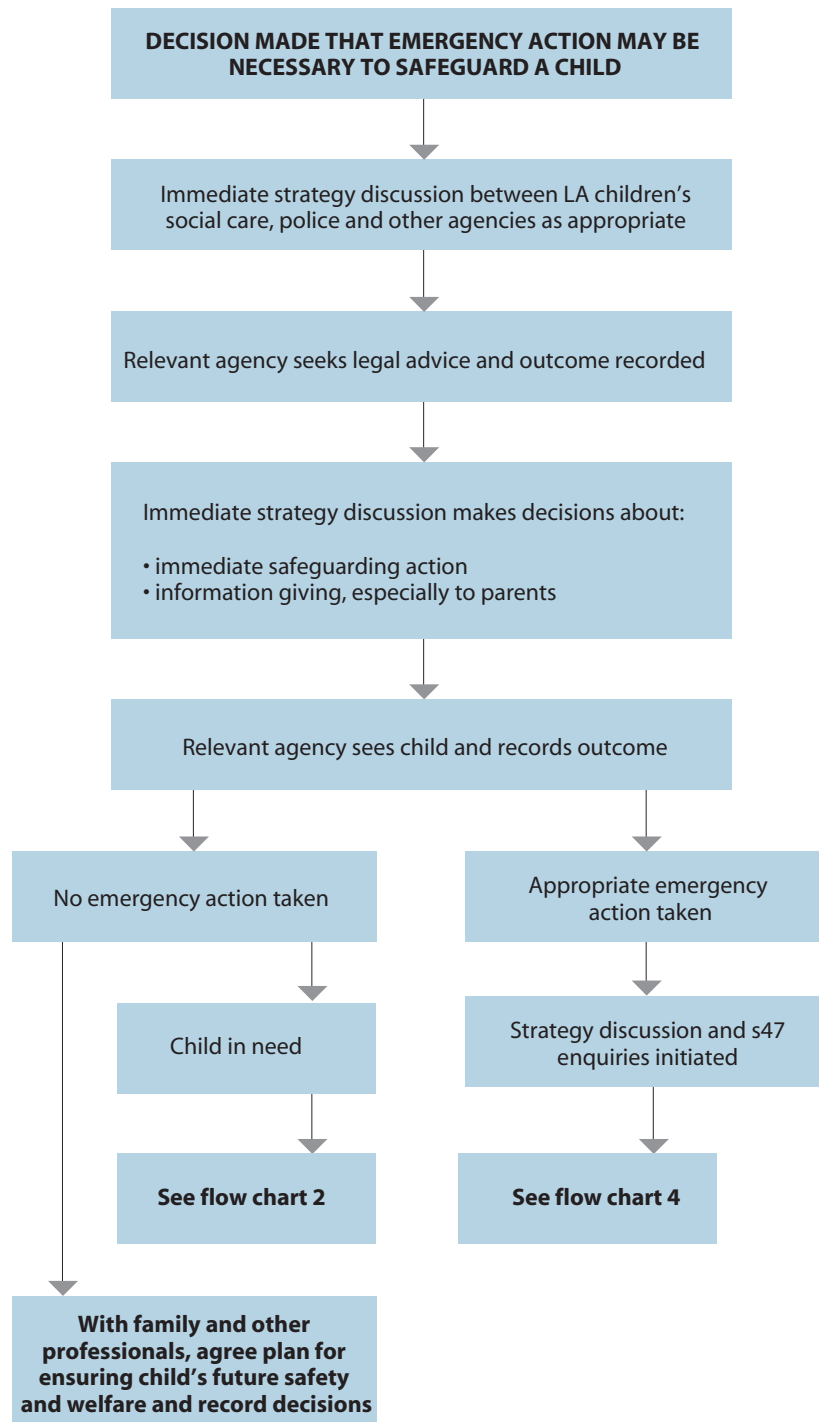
DECISION MADE THAT EMERGENCY ACTION MAY BE NECESSARY TO SAFEGUARD A CHILD

Immediate strategy discussion between LA children's social care, police and other agencies as appropriate

Relevant agency seeks legal advice and outcome recorded

Immediate strategy discussion makes decisions about:

• immediate safeguarding action
• information giving, especially to parents

Relevant agency sees child and records outcome

No emergency action taken

Appropriate emergency action taken

Child in need

Strategy discussion and s47 enquiries initiated

See flow chart 2

See flow chart 4

With family and other professionals, agree plan for ensuring child's future safety and welfare and record decisions